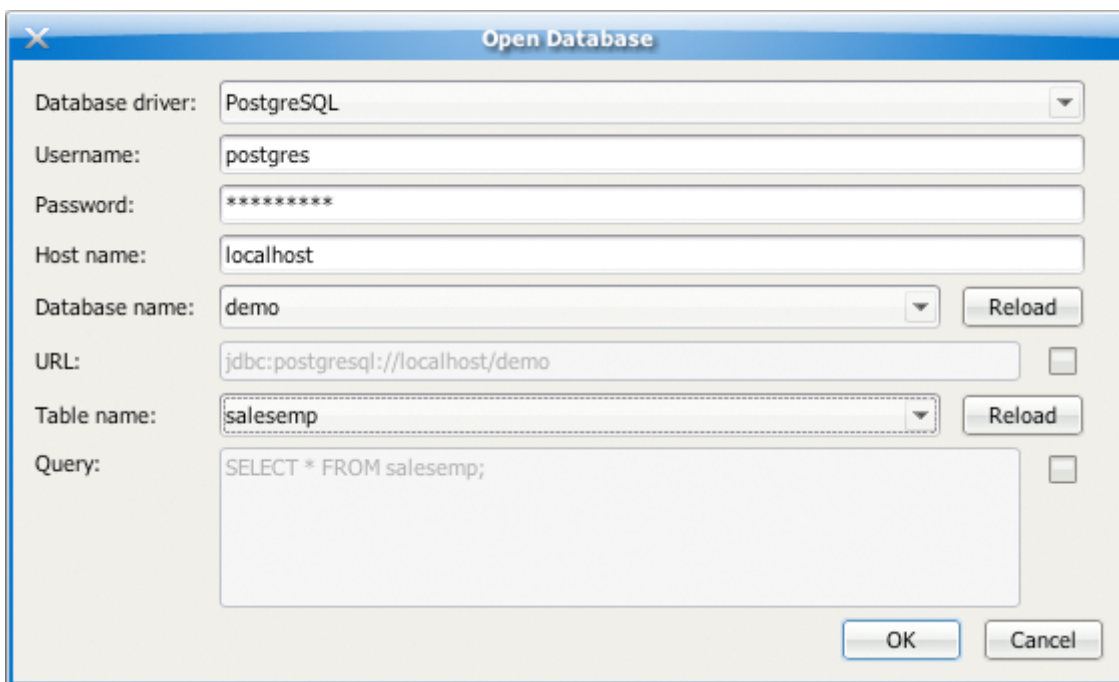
Open Database

Database driver: PostgreSQL

Username: postgres

Password: *********

Host name: localhost

Database name: demo Reload

URL: jdbc:postgresql://localhost/demo

Table name: salesemp Reload

Query: SELECT * FROM salesemp;

OK Cancel